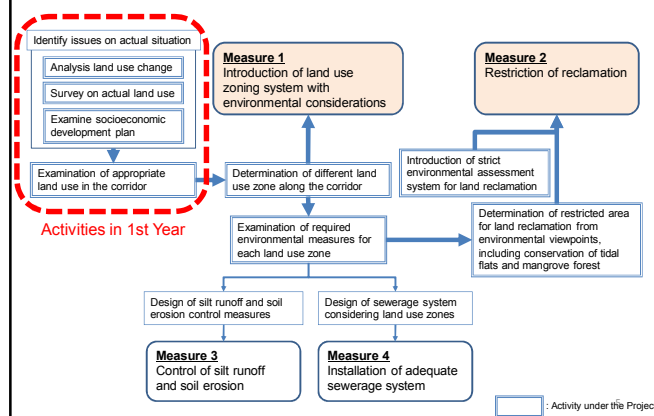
Identify issues on actual situation

Analysis land use change

Survey on actual land use

Examine socioeconomic development plan

Examination of appropriate land use in the corridor

Activities in 1st Year

Measure 1
Introduction of land use zoning system with environmental considerations

Measure 2
Restriction of reclamation

Introduction of strict environmental assessment system for land reclamation

Determination of different land use zone along the corridor

Examination of required environmental measures for each land use zone

Determination of restricted area for land reclamation from environmental viewpoints, including conservation of tidal flats and mangrove forest

Design of silt runoff and soil erosion control measures

Design of sewerage system considering land use zones

Measure 3
Control of silt runoff and soil erosion

Measure 4
Installation of adequate sewerage system

: Activity under the Projec

5